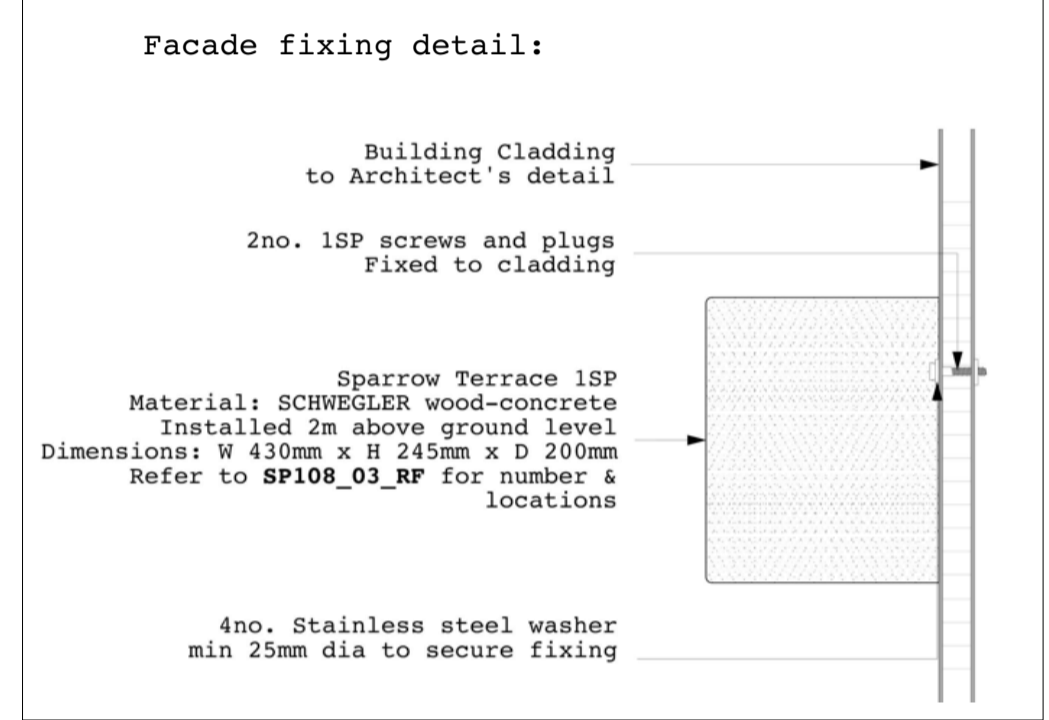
Facade fixing detail:

Building Cladding
to Architect's detail

2no. 1SP screws and plugs
Fixed to cladding

Sparrow Terrace 1SP
Material: SCHWEGLER wood-concrete
Installed 2m above ground level
Dimensions: W 430mm x H 245mm x D 200mm
Refer to **SP108_03_RF** for number & locations

4no. Stainless steel washer
min 25mm dia to secure fixing